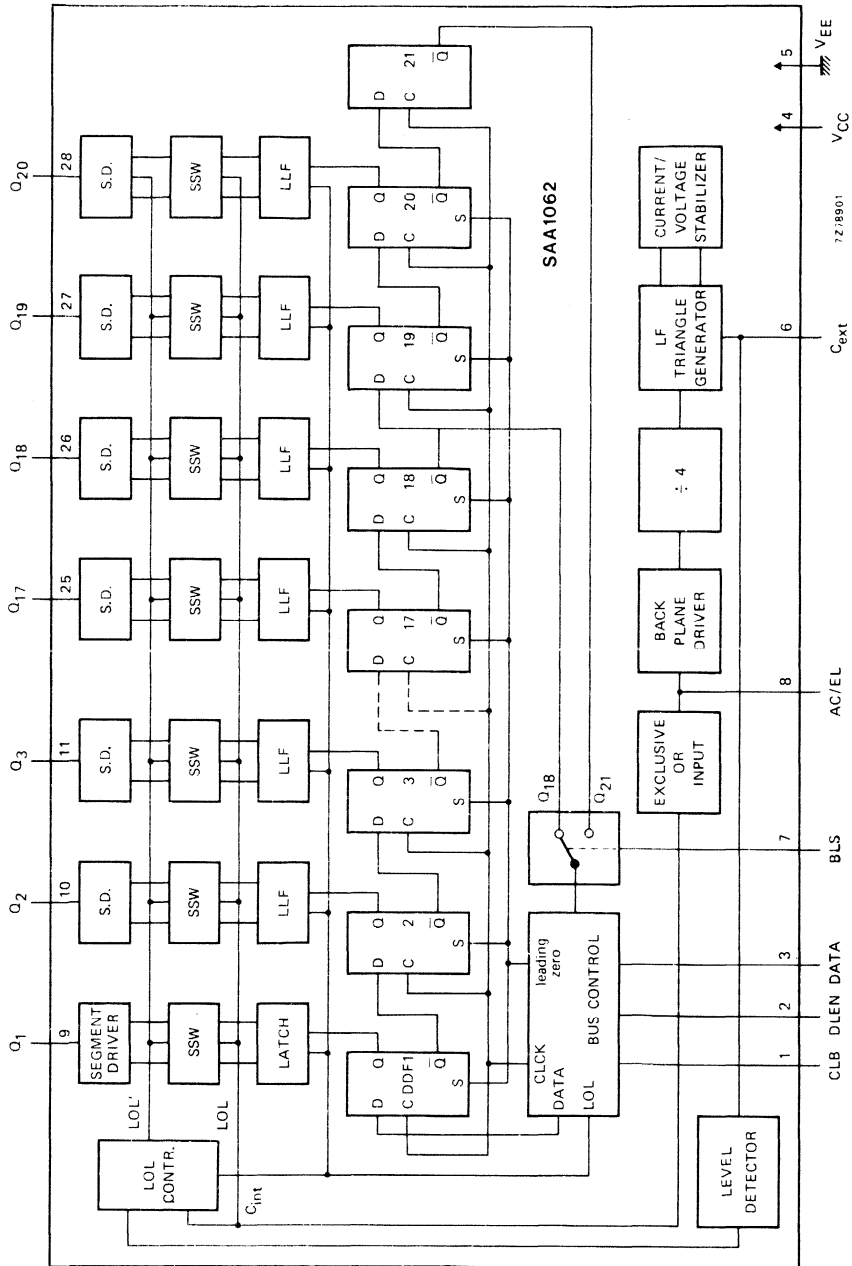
$Q_{20}$
28
S.D.
SSW
LLF
D Q 20 $\overline{Q}$
C S

$Q_{19}$
27
S.D.
SSW
LLF
D Q 19 $\overline{Q}$
C S

$Q_{18}$
26
S.D.
SSW
LLF
D Q 18 $\overline{Q}$
C S

$Q_{17}$
25
S.D.
SSW
LLF
D Q 17 $\overline{Q}$
C S

$Q_3$
11
S.D.
SSW
LLF
D Q 3 $\overline{Q}$
C S

$Q_2$
10
S.D.
SSW
LLF
D Q 2 $\overline{Q}$
C S

$Q_1$
9
SEGMENT DRIVER
SSW
LATCH
D Q
C DDF1 $\overline{Q}$
S

D 21 $\overline{Q}$
C

SAA1062

5 $V_{EE}$
4 $V_{CC}$

CURRENT/ VOLTAGE STABILIZER
LF TRIANGLE GENERATOR
6 $C_{ext}$
÷ 4
BACK PLANE DRIVER
8 AC/EL
EXCLUSIVE OR INPUT
$Q_{18}$ $Q_{21}$
7 BLS

leading zero
CLCK
DATA
LOL
BUS CONTROL
3 DATA
2 DLEN
1 CLB

LOL'
LOL
LOL CONTR.
$C_{int}$
LEVEL DETECTOR

7Z78901